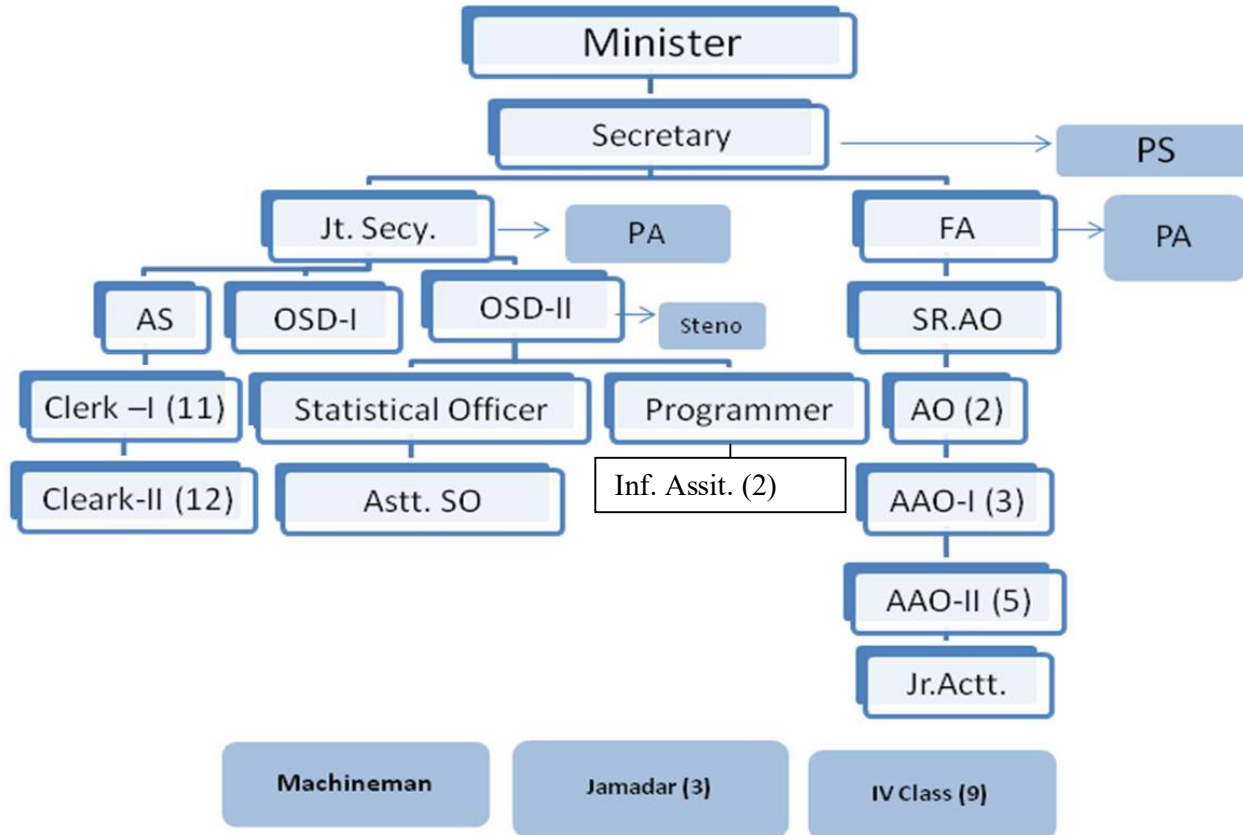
Minister

Secretary

PS

Jt. Secy.

PA

FA

PA

AS

OSD-I

OSD-II

Steno

SR.AO

Clerk –I (11)

Statistical Officer

Programmer

AO (2)

Inf. Assit. (2)

Cleark-II (12)

Astt. SO

AAO-I (3)

AAO-II (5)

Jr.Actt.

Machineman

Jamadar (3)

IV Class (9)